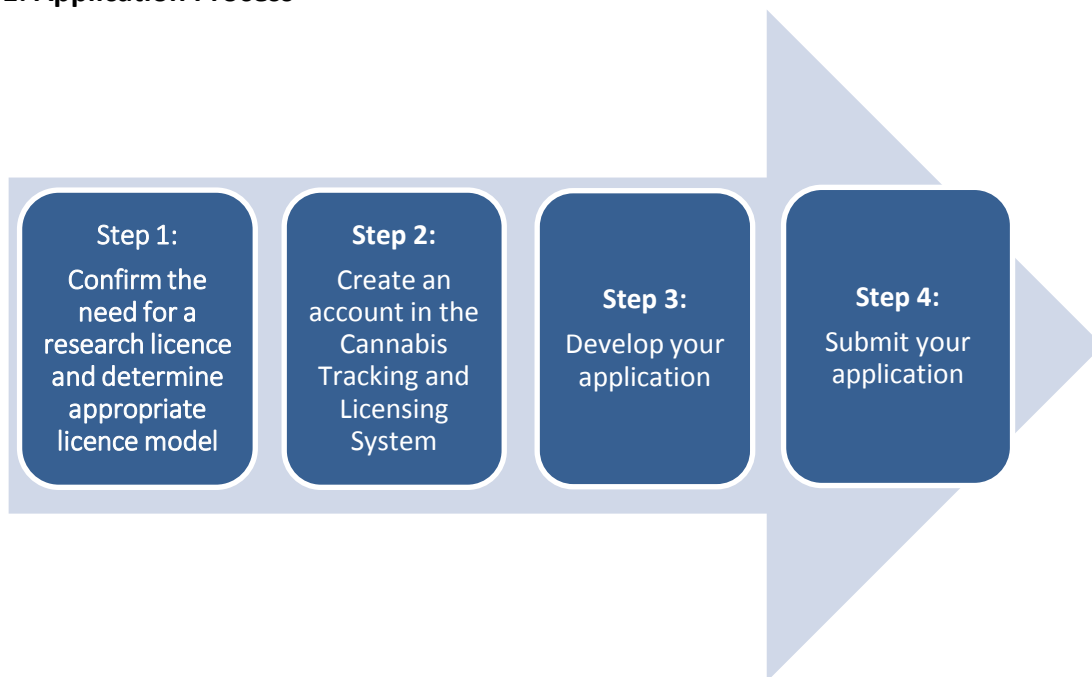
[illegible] Application Process

Step 1:
Confirm the need for a research licence and determine appropriate licence model

Step 2:
Create an account in the Cannabis Tracking and Licensing System

Step 3:
Develop your application

Step 4:
Submit your application